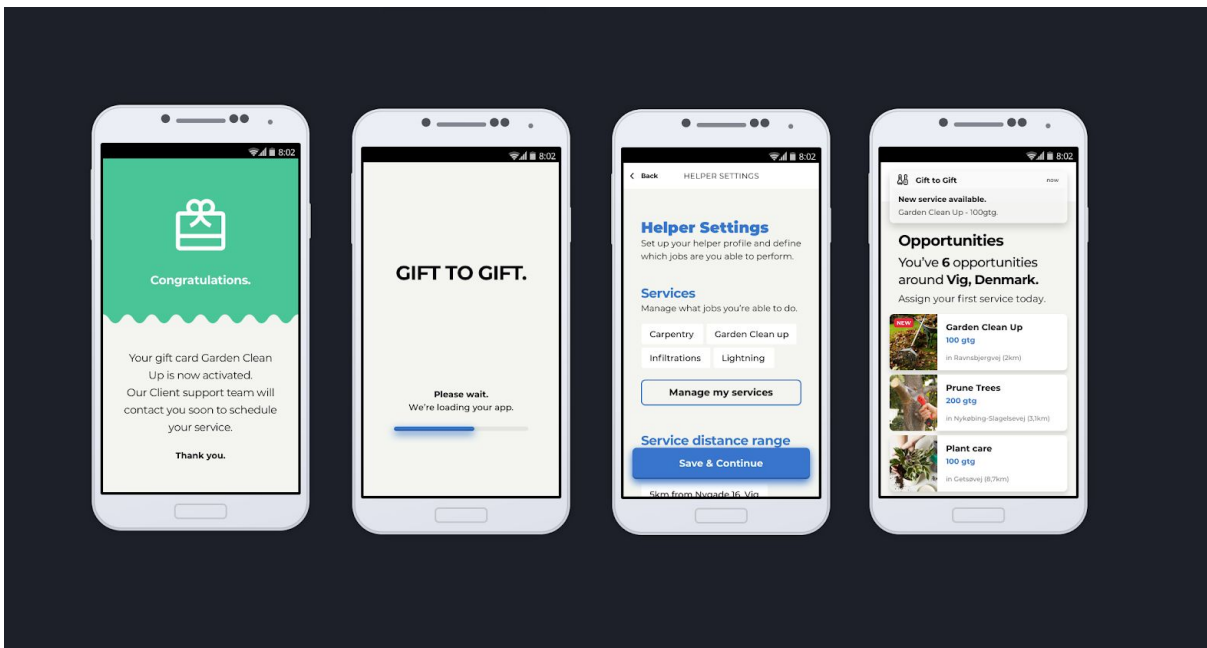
8:02

Congratulations.

Your gift card Garden Clean Up is now activated. Our Client support team will contact you soon to schedule your service.

Thank you.

8:02

GIFT TO GIFT.

Please wait.
We're loading your app.

8:02

Back HELPER SETTINGS

Helper Settings
Set up your helper profile and define which jobs are you able to perform.

Services
Manage what jobs you're able to do.

Carpentry Garden Clean up
Infiltrations Lightning

Manage my services

Service distance range

Save & Continue

5km from Nygade 16, Vig

8:02

Gift to Gift now
New service available.
Garden Clean Up - 100gtg.

Opportunities
You've 6 opportunities around Vig, Denmark.
Assign your first service today.

NEW
Garden Clean Up
100 gtg
in Ravnsbjergvej (2km)

Prune Trees
200 gtg
in Nykøbing-Slagelsevej (3,1km)

Plant care
100 gtg
in Getsøvej (8,7km)